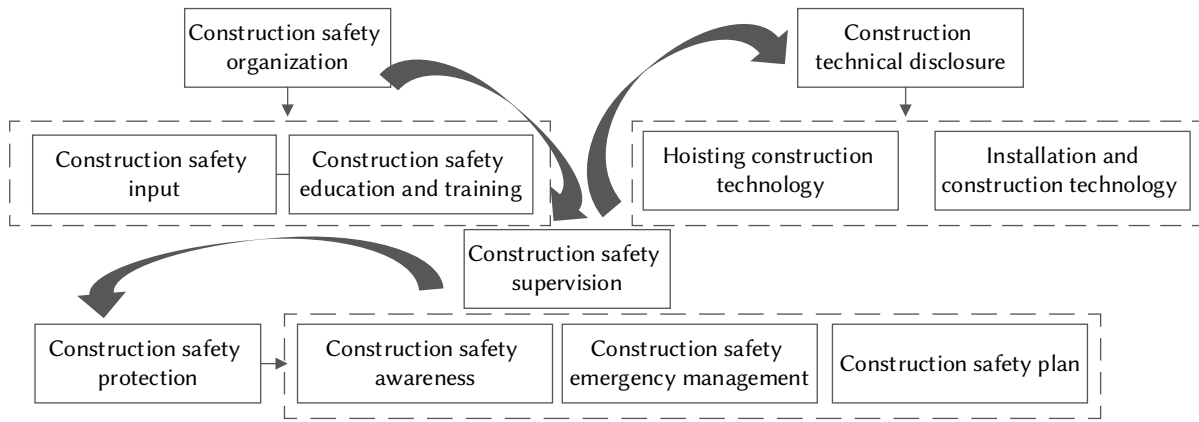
Construction safety organization

Construction technical disclosure

Construction safety input

Construction safety education and training

Hoisting construction technology

Installation and construction technology

Construction safety supervision

Construction safety protection

Construction safety awareness

Construction safety emergency management

Construction safety plan